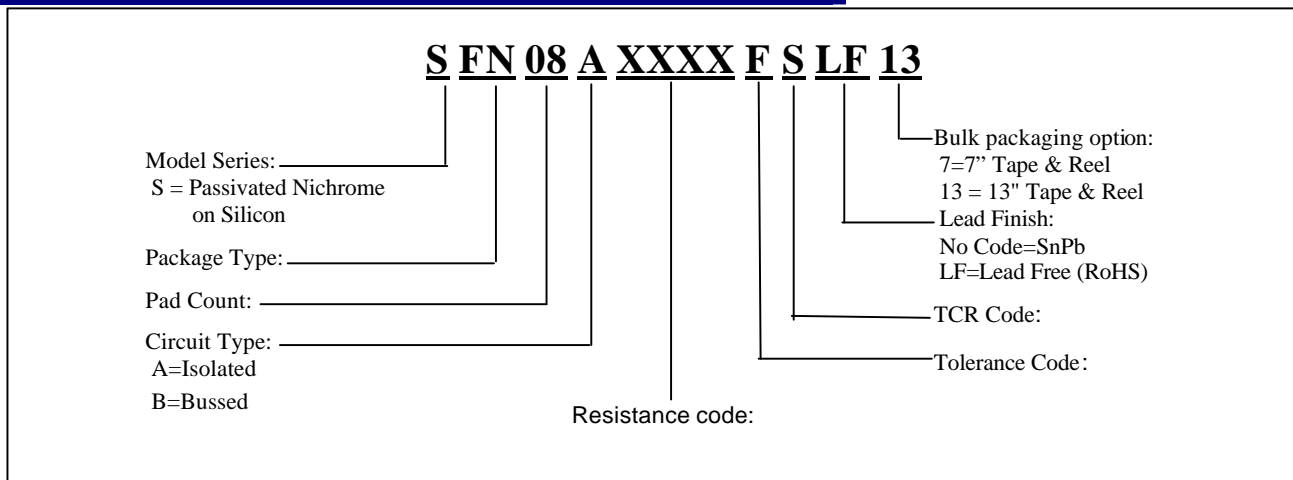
S FN 08 A XXXX F S LF 13

Model Series:
S = Passivated Nichrome on Silicon

Package Type:

Pad Count:

Circuit Type:
A=Isolated
B=Bussed

Resistance code:

Bulk packaging option:
7=7" Tape & Reel
13 = 13" Tape & Reel

Lead Finish:
No Code=SnPb
LF=Lead Free (RoHS)

TCR Code:

Tolerance Code: